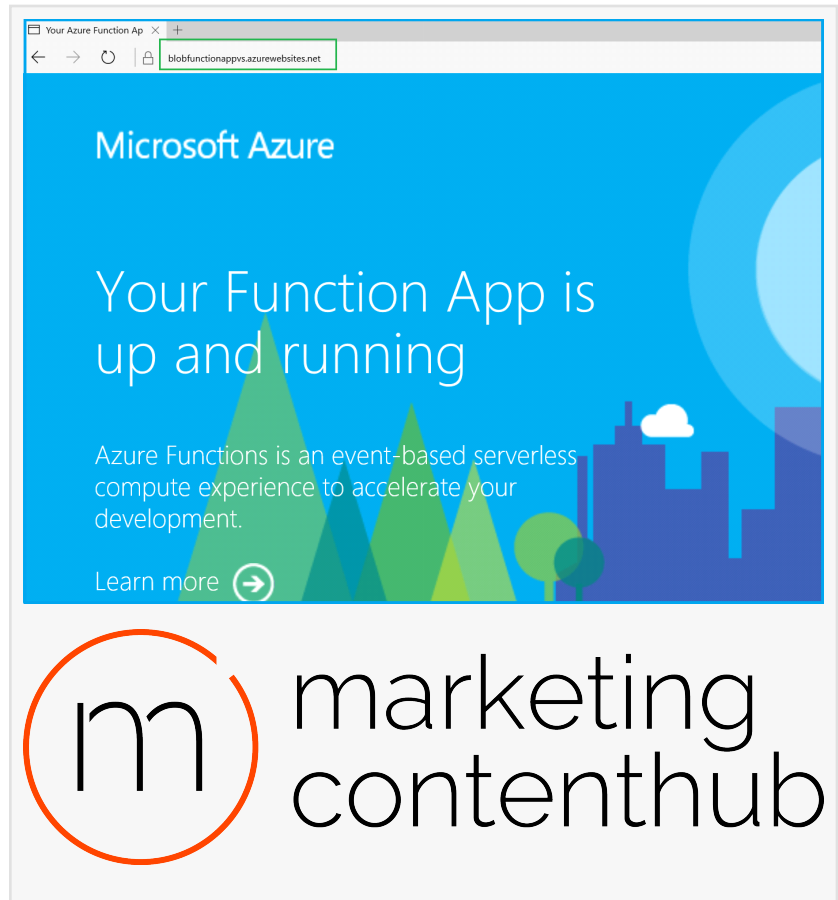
Your Azure Function Ap

blobfunctionappvs.azurewebsites.net

Microsoft Azure

Your Function App is up and running

Azure Functions is an event-based serverless compute experience to accelerate your development.

Learn more

m

marketing contenthub